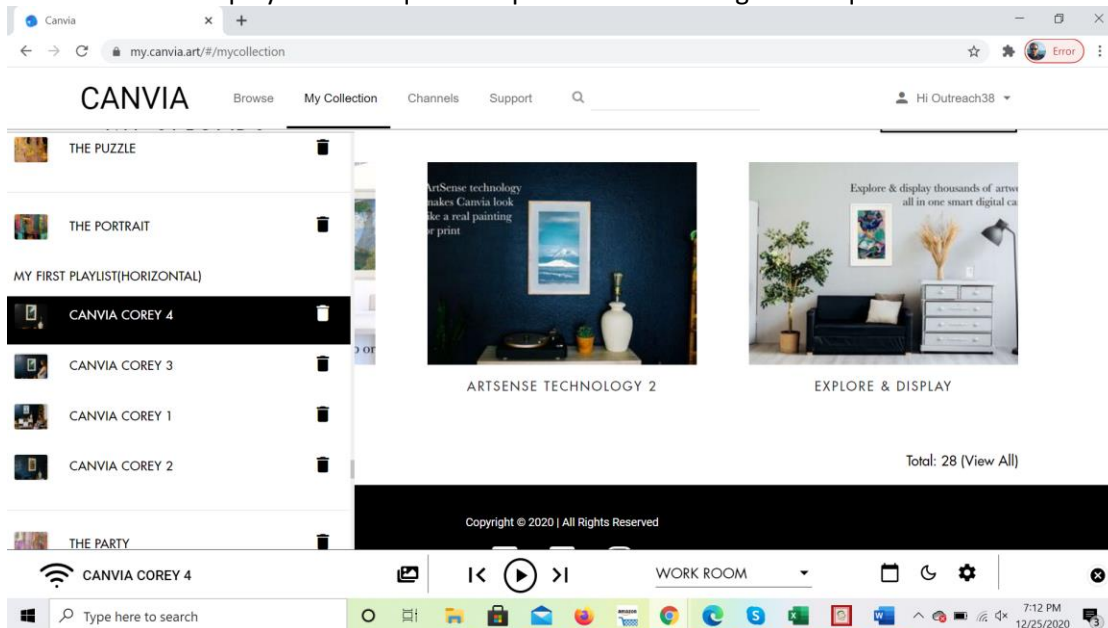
Canvia

my.canvia.art/#/mycollection

Error

CANVIA Browse My Collection Channels Support

Hi Outreach38

THE PUZZLE

THE PORTRAIT

MY FIRST PLAYLIST(HORIZONTAL)

CANVIA COREY 4

CANVIA COREY 3

CANVIA COREY 1

CANVIA COREY 2

THE PARTY

ArtSense technology makes Canvia look like a real painting or print

Explore & display thousands of artw all in one smart digital ca

ARTSENSE TECHNOLOGY 2

EXPLORE & DISPLAY

Total: 28 (View All)

Copyright © 2020 | All Rights Reserved

CANVIA COREY 4

WORK ROOM

Type here to search

7:12 PM
12/25/2020